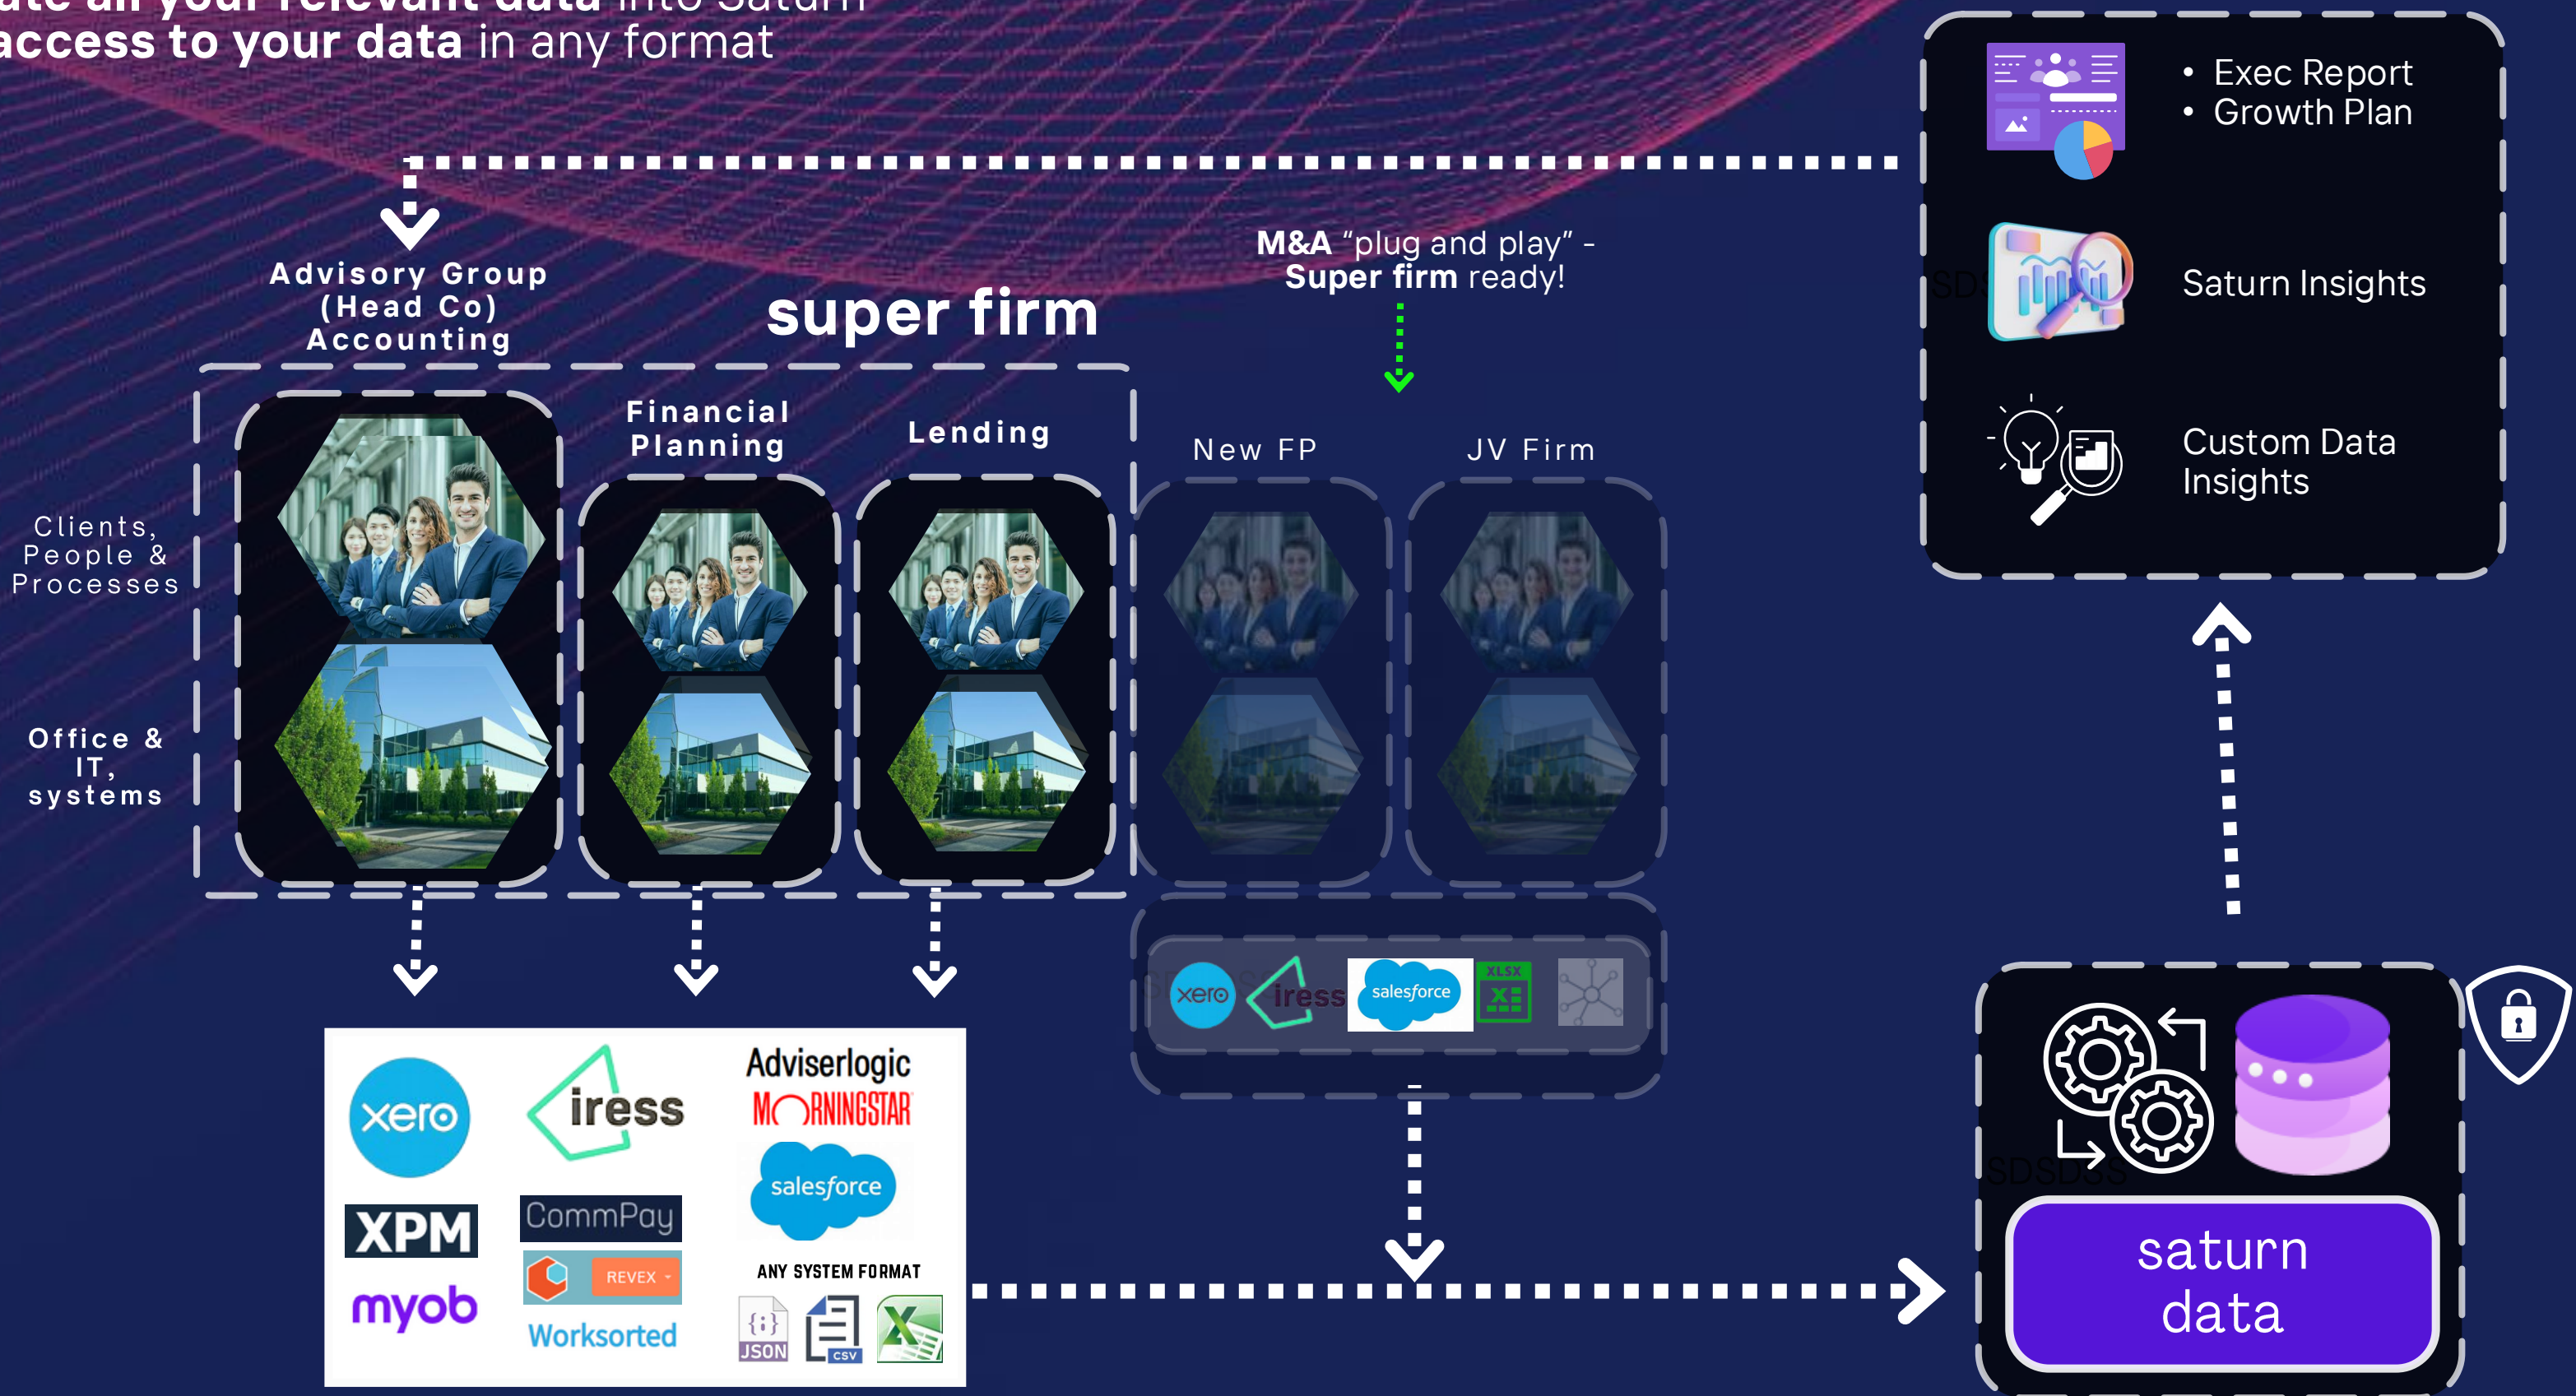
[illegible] all your relevant data into Saturn
access to your data in any format

Advisory Group (Head Co) Accounting

super firm

M&A "plug and play" - Super firm ready!

Financial Planning

Lending

New FP

JV Firm

Clients, People & Processes

Office & IT, systems

• Exec Report
• Growth Plan

Saturn Insights

Custom Data Insights

xero

iress

salesforce

XLSX

xero

iress

Adviserlogic
MORNINGSTAR

salesforce

XPM

CommPay

REVEX

myob

Worksorted

ANY SYSTEM FORMAT

JSON

CSV

saturn data